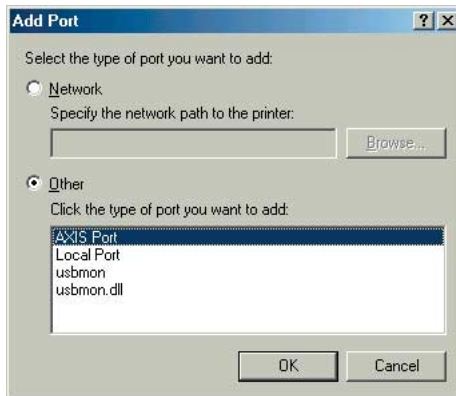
Add Port
? X
Select the type of port you want to add:
Network
Specify the network path to the printer:
Browse...
Other
Click the type of port you want to add:
AXIS Port
Local Port
usbmon
usbmon.dll
OK
Cancel